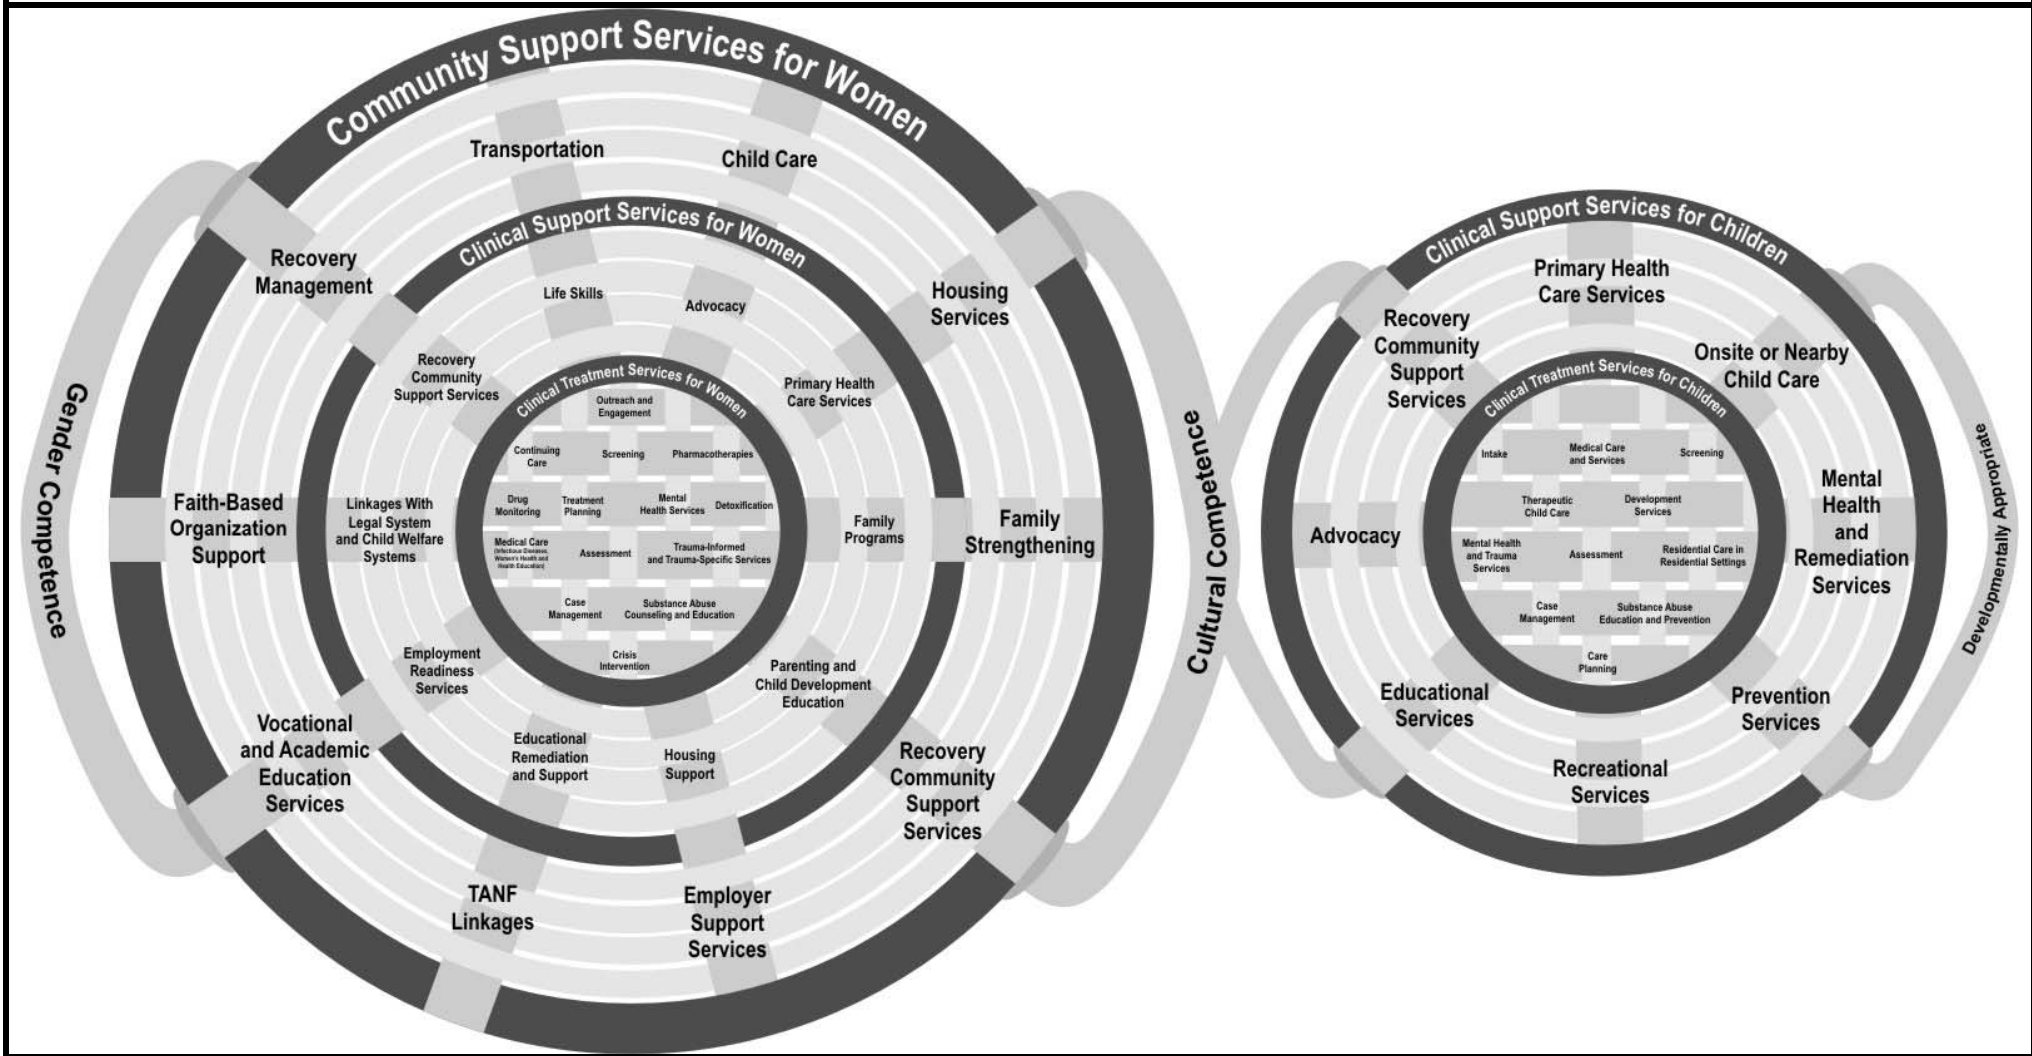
Community Support Services for Women

Transportation

Child Care

Recovery Management

Housing Services

Faith-Based Organization Support

Family Strengthening

Vocational and Academic Education Services

Recovery Community Support Services

TANF Linkages

Employer Support Services

Clinical Support Services for Women

Life Skills

Advocacy

Recovery Community Support Services

Primary Health Care Services

Linkages With Legal System and Child Welfare Systems

Family Programs

Employment Readiness Services

Parenting and Child Development Education

Educational Remediation and Support

Housing Support

Clinical Treatment Services for Women

Outreach and Engagement

Continuing Care

Screening

Pharmacotherapies

Drug Monitoring

Treatment Planning

Mental Health Services

Detoxification

Medical Care (Infectious Diseases, Women's Health and Health Education)

Assessment

Trauma-Informed and Trauma-Specific Services

Case Management

Substance Abuse Counseling and Education

Crisis Intervention

Gender Competence

Cultural Competence

Clinical Support Services for Children

Primary Health Care Services

Recovery Community Support Services

Onsite or Nearby Child Care

Advocacy

Mental Health and Remediation Services

Educational Services

Prevention Services

Recreational Services

Clinical Treatment Services for Children

Intake

Medical Care and Services

Screening

Therapeutic Child Care

Development Services

Mental Health and Trauma Services

Assessment

Residential Care in Residential Settings

Case Management

Substance Abuse Education and Prevention

Care Planning

Developmentally Appropriate